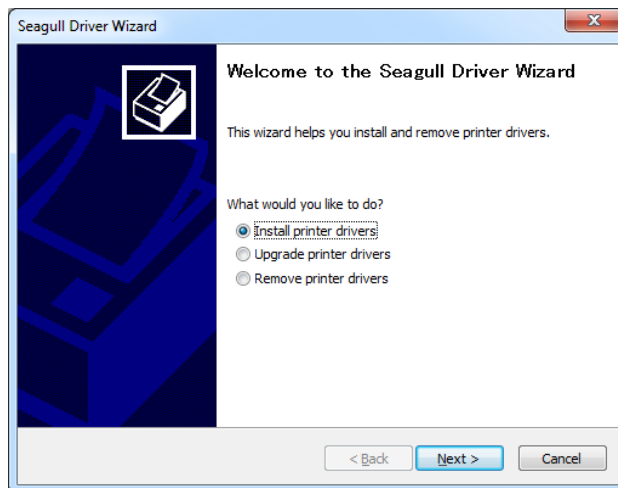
Seagull Driver Wizard

Welcome to the Seagull Driver Wizard

This wizard helps you install and remove printer drivers.

What would you like to do?

Install printer drivers

Upgrade printer drivers

Remove printer drivers

< Back

Next >

Cancel